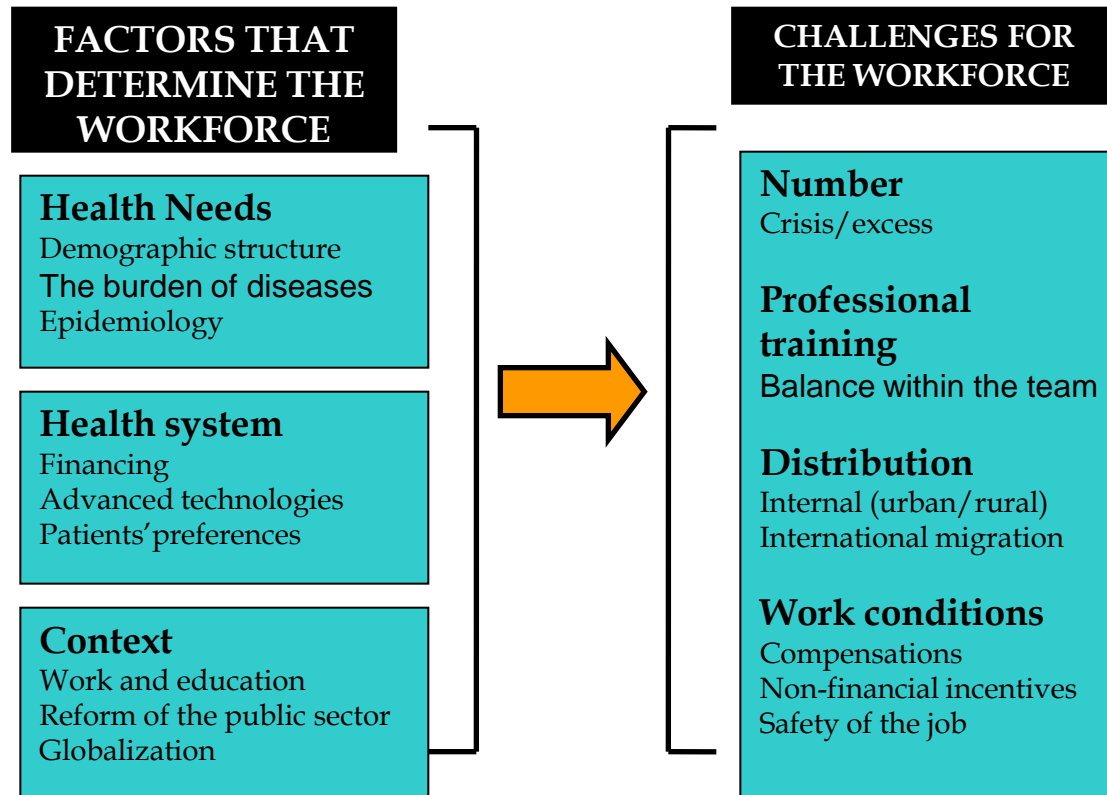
FACTORS THAT DETERMINE THE WORKFORCE

Health Needs
Demographic structure
The burden of diseases
Epidemiology

Health system
Financing
Advanced technologies
Patients' preferences

Context
Work and education
Reform of the public sector
Globalization

CHALLENGES FOR THE WORKFORCE

Number
Crisis/excess

Professional training
Balance within the team

Distribution
Internal (urban/rural)
International migration

Work conditions
Compensations
Non-financial incentives
Safety of the job